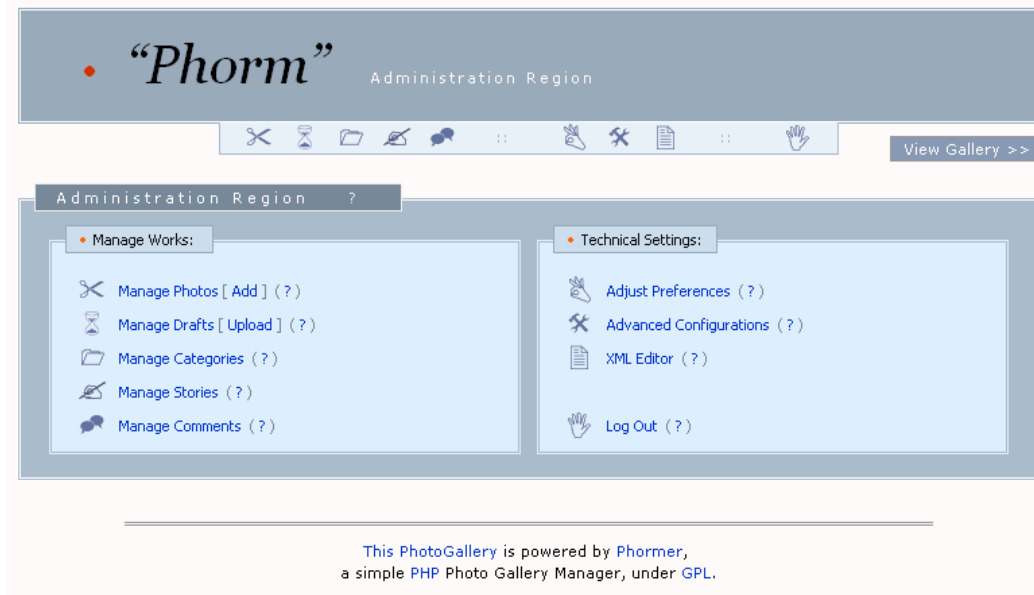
• "Phorm" Administration Region

:: ::

View Gallery >>

Administration Region ?

• Manage Works:

Manage Photos [ Add ] ( ? )
Manage Drafts [ Upload ] ( ? )
Manage Categories ( ? )
Manage Stories ( ? )
Manage Comments ( ? )

• Technical Settings:

Adjust Preferences ( ? )
Advanced Configurations ( ? )
XML Editor ( ? )
Log Out ( ? )

This PhotoGallery is powered by Phormer, a simple PHP Photo Gallery Manager, under GPL.